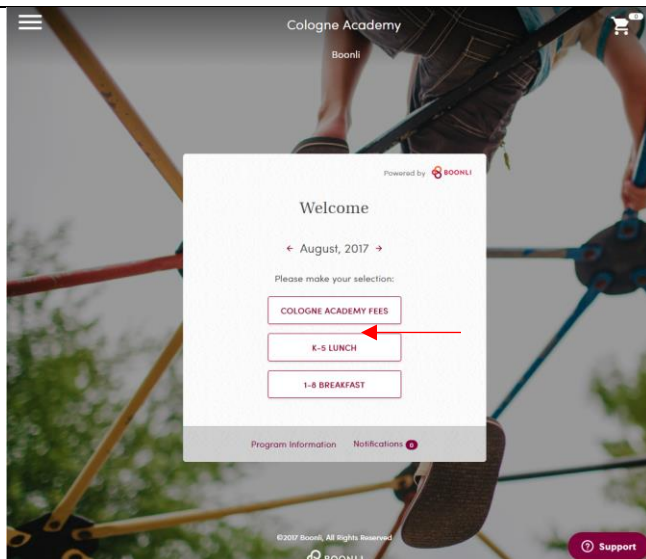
Cologne Academy

Boonli

0

Powered by BOONLI

Welcome

← August, 2017 →

Please make your selection:

COLOGNE ACADEMY FEES

K-5 LUNCH

1-8 BREAKFAST

Program Information

Notifications 0

©2017 Boonli, All Rights Reserved

BOONLI

Support